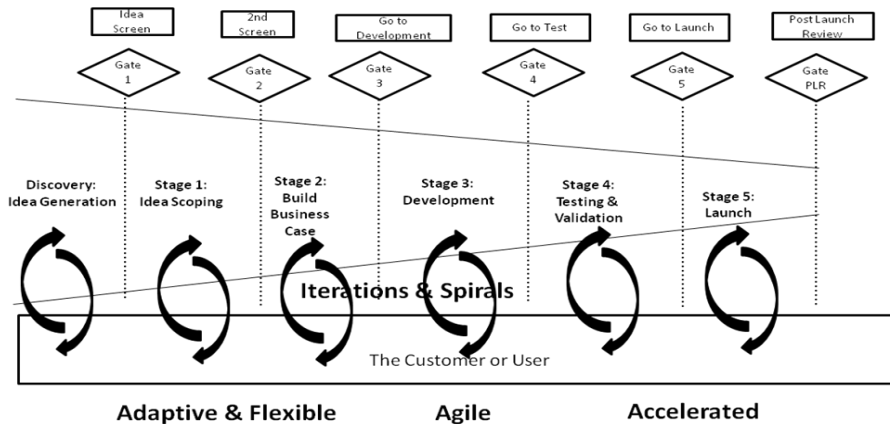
Idea Screen

2nd Screen

Go to Development

Go to Test

Go to Launch

Post Launch Review

Gate 1

Gate 2

Gate 3

Gate 4

Gate 5

Gate PLR

Discovery: Idea Generation

Stage 1: Idea Scoping

Stage 2: Build Business Case

Stage 3: Development

Stage 4: Testing & Validation

Stage 5: Launch

Iterations & Spirals

The Customer or User

Adaptive & Flexible

Agile

Accelerated